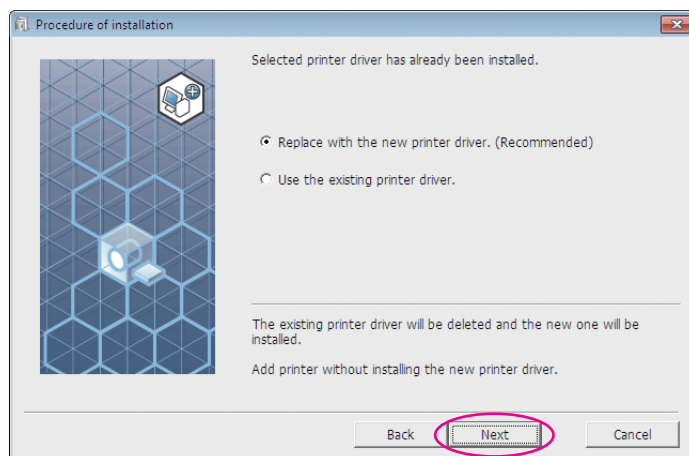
Procedure of installation

Selected printer driver has already been installed.

Replace with the new printer driver. (Recommended)

Use the existing printer driver.

The existing printer driver will be deleted and the new one will be installed.

Add printer without installing the new printer driver.

Back

Next

Cancel